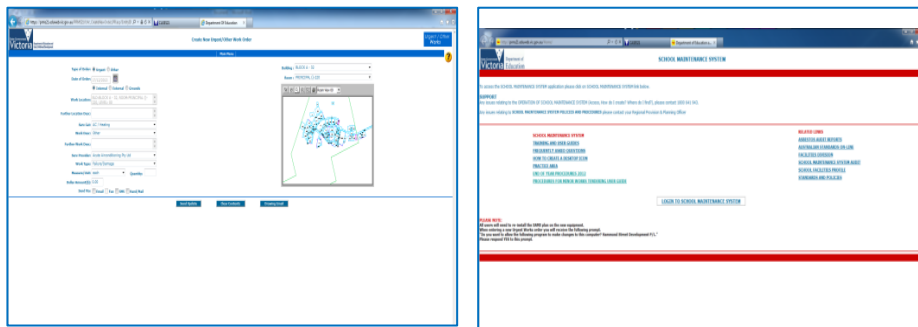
Victoria

Create New Urgent/Other Work Order

Type of Order: Urgent Other

Date of Order:

Work Location:

Further Location Desc:

Item List:

Work Desc:

Further Work Desc:

Item Provider:

Work Type:

Measure Unit: Quantity:

Building:

Room:

Send Update Clear Contents Drawing Mode

Victoria Department of Education

SCHOOL MAINTENANCE SYSTEM

SUPPORT

SCHOOL MAINTENANCE SYSTEM
TRAINING AND USER GUIDES
FREQUENTLY ASKED QUESTIONS
HOW TO CREATE A DESKTOP ICON
PRACTICE AREA
END OF YEAR PROCEDURES 2012
PROCEDURES FOR MINOR WORKS TENDERING USER GUIDE

RELATED LINKS
ASBESTOS AUDIT REPORTS
AUSTRALIAN STANDARDS ON LINE
FACILITIES DIVISION
SCHOOL MAINTENANCE SYSTEM AUDIT
SCHOOL FACILITIES PROFILE
STANDARDS AND POLICIES

LOGIN TO SCHOOL MAINTENANCE SYSTEM

PLEASE NOTE:
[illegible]